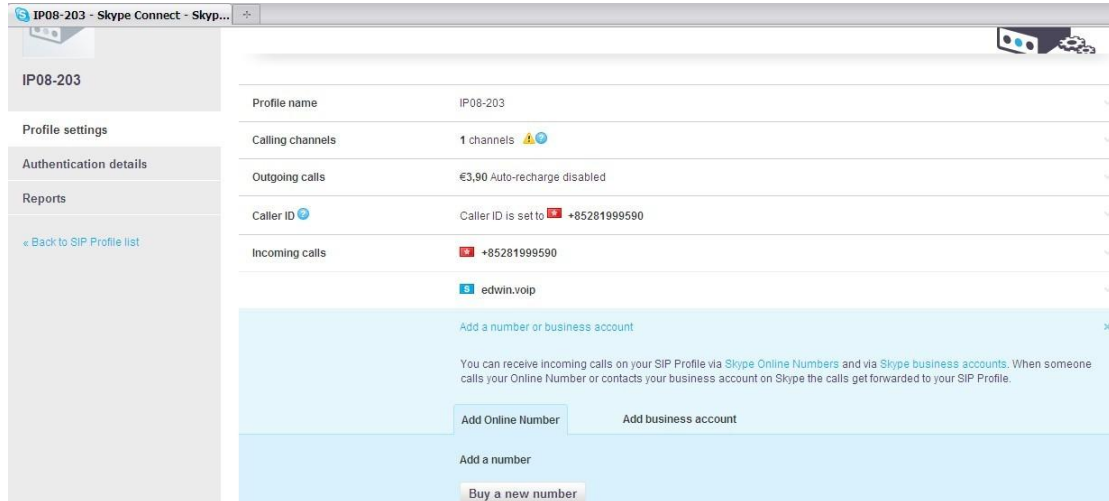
IP08-203 - Skype Connect - Skyp...

IP08-203

Profile settings

Authentication details

Reports

« Back to SIP Profile list

| Profile name | IP08-203 |
|---|---|
| Calling channels | 1 channels |
| Outgoing calls | €3,90 Auto-recharge disabled |
| Caller ID | Caller ID is set to +85281999590 |
| Incoming calls | +85281999590 |
| | edwin.voip |

Add a number or business account

You can receive incoming calls on your SIP Profile via Skype Online Numbers and via Skype business accounts. When someone calls your Online Number or contacts your business account on Skype the calls get forwarded to your SIP Profile.

Add Online Number

Add business account

Add a number

Buy a new number